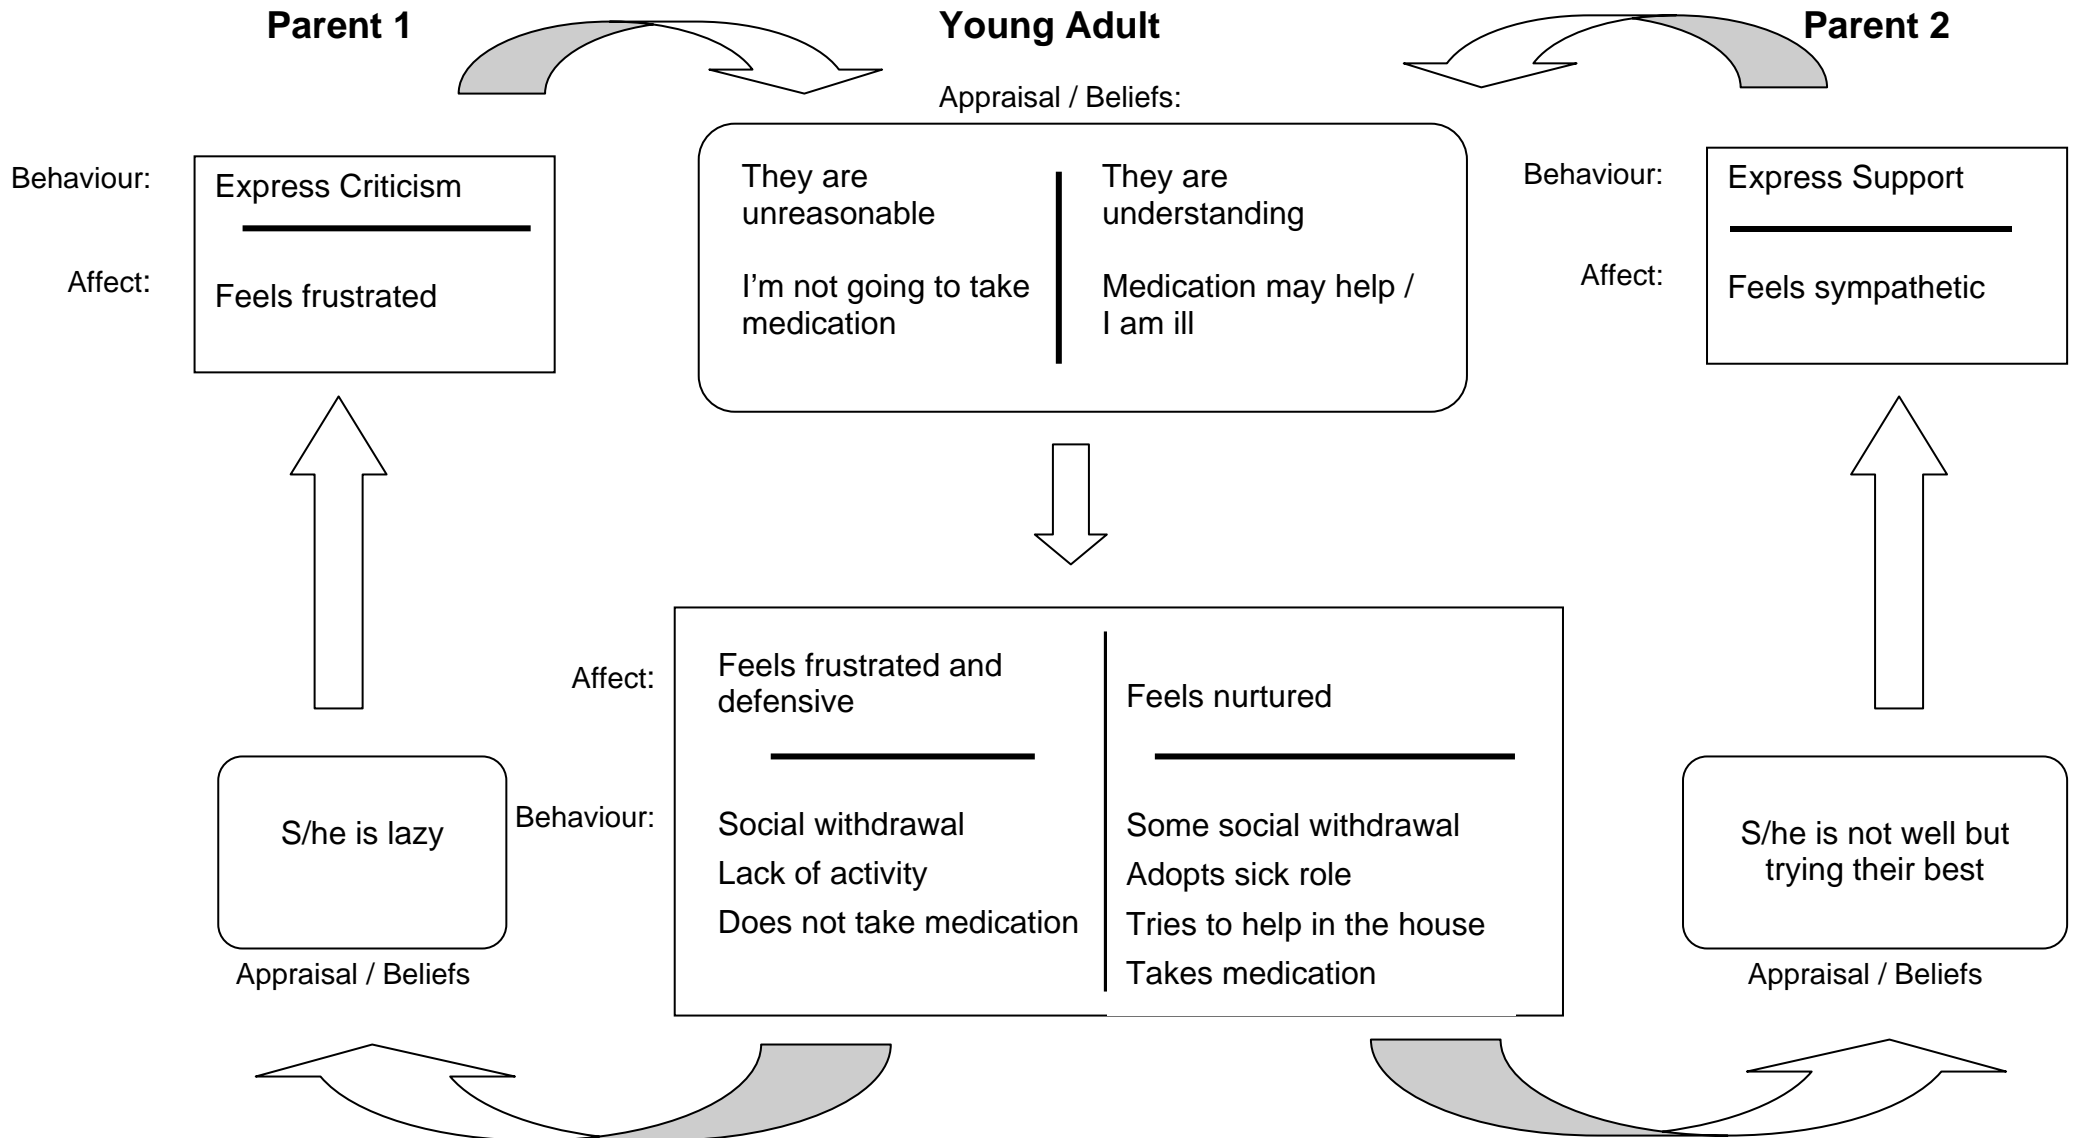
Parent 1

Young Adult

Parent 2

Appraisal / Beliefs:

Behaviour:

Express Criticism

Affect:

Feels frustrated

They are unreasonable

I'm not going to take medication

They are understanding

Medication may help / I am ill

Behaviour:

Express Support

Affect:

Feels sympathetic

Affect:

Feels frustrated and defensive

Behaviour:

Social withdrawal

Lack of activity

Does not take medication

Feels nurtured

Some social withdrawal

Adopts sick role

Tries to help in the house

Takes medication

S/he is lazy

Appraisal / Beliefs

S/he is not well but trying their best

Appraisal / Beliefs